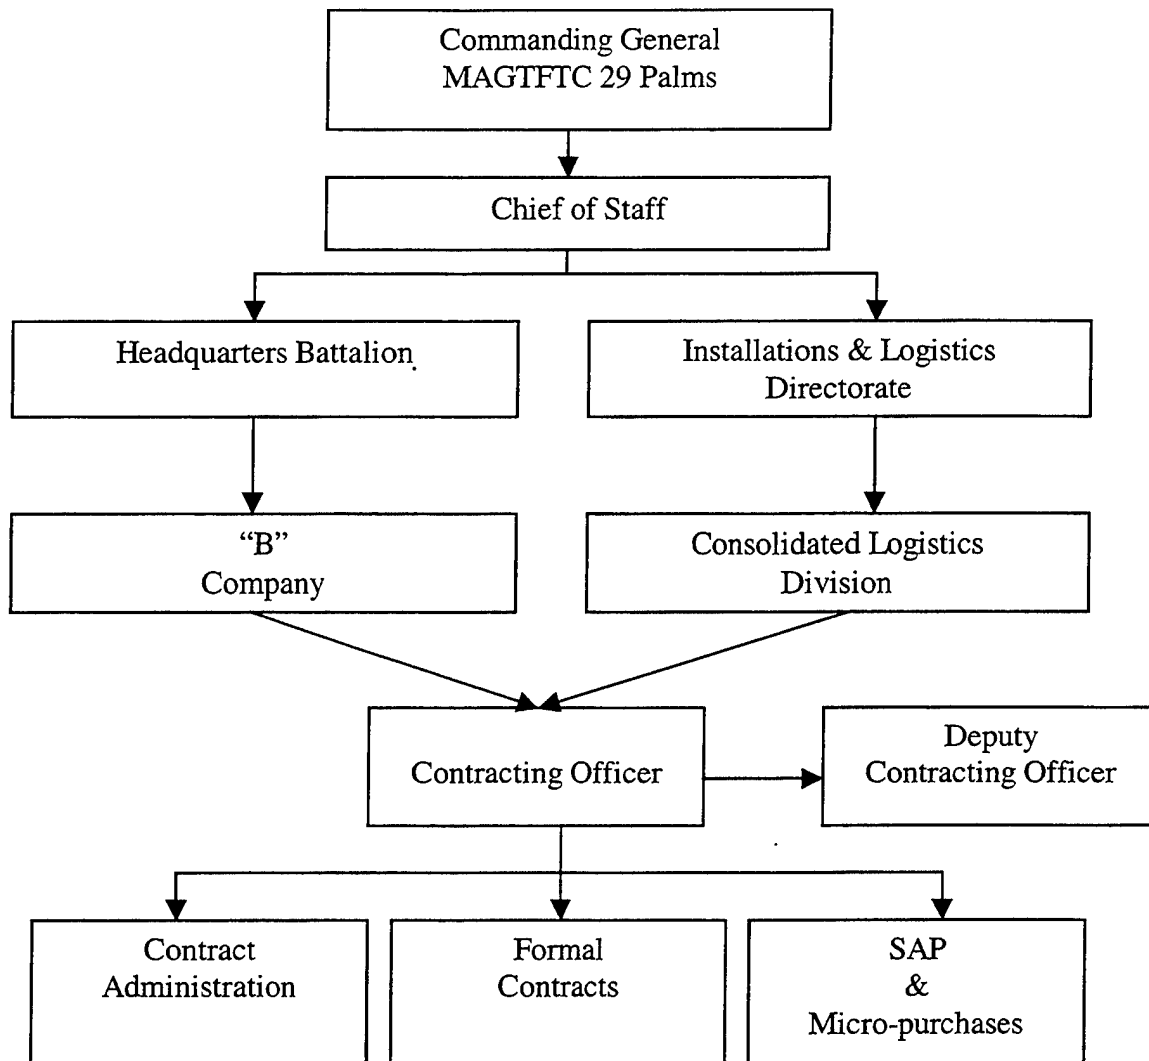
Commanding General
MAGTFTC 29 Palms

Chief of Staff

Headquarters Battalion

Installations & Logistics
Directorate

"B"
Company

Consolidated Logistics
Division

Contracting Officer

Deputy
Contracting Officer

Contract
Administration

Formal
Contracts

SAP
&
Micro-purchases